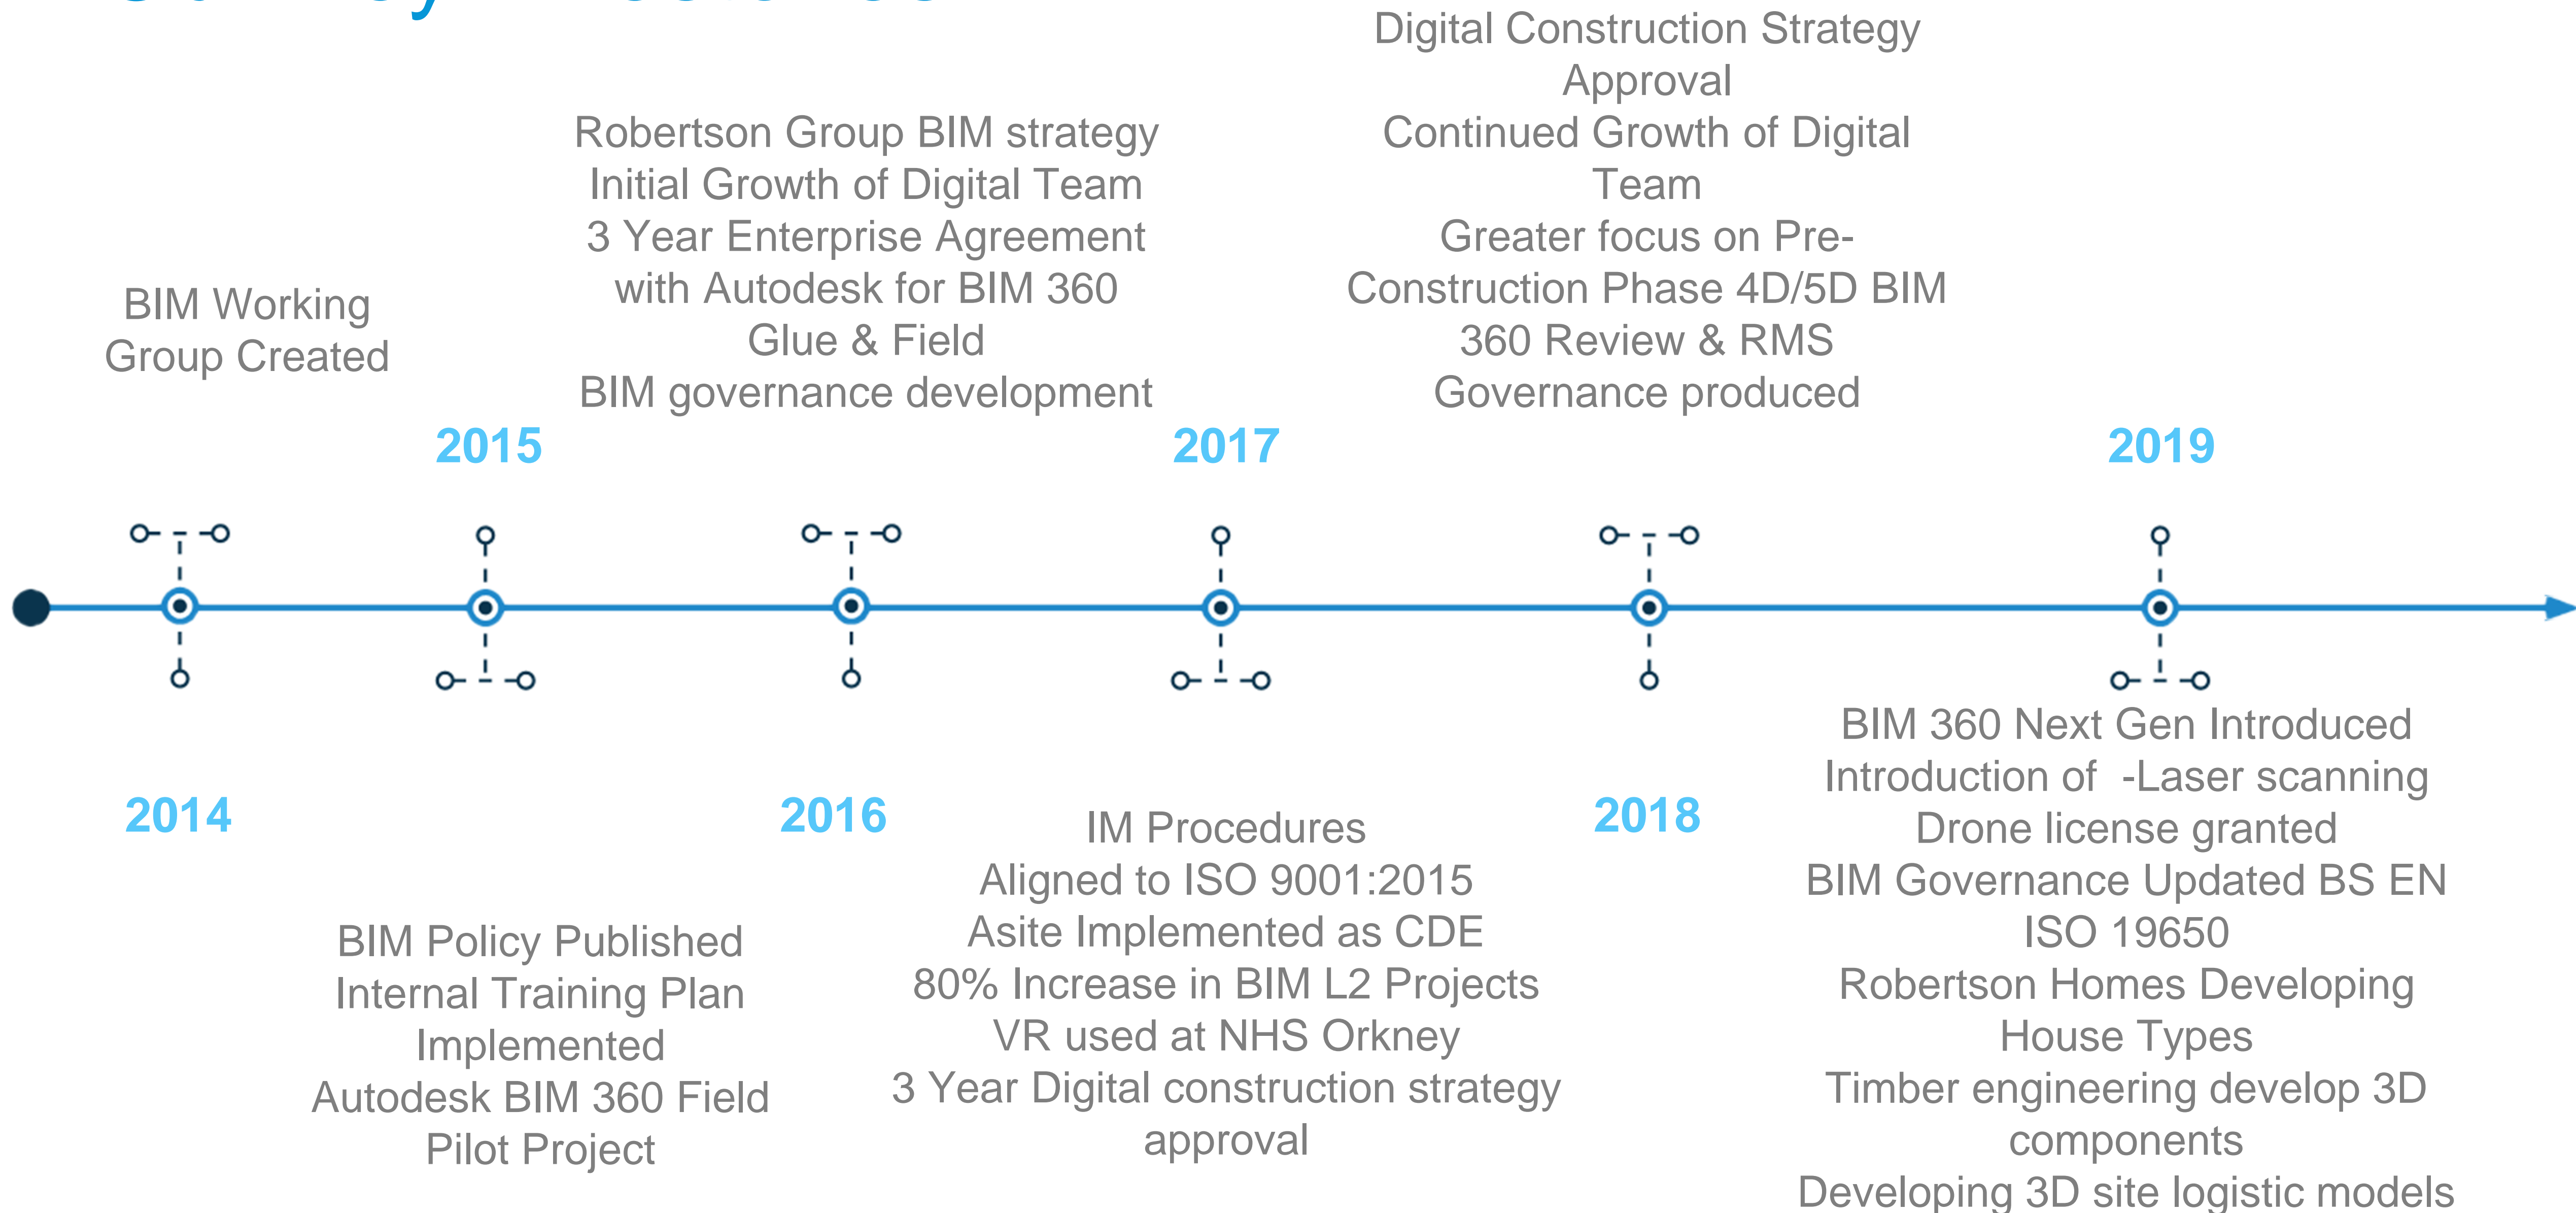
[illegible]

BIM Working Group Created

2014

2015

BIM Policy Published
Internal Training Plan Implemented
Autodesk BIM 360 Field Pilot Project

Robertson Group BIM strategy
Initial Growth of Digital Team
3 Year Enterprise Agreement with Autodesk for BIM 360 Glue & Field
BIM governance development

2016

2017

IM Procedures
Aligned to ISO 9001:2015
Asite Implemented as CDE
80% Increase in BIM L2 Projects
VR used at NHS Orkney
3 Year Digital construction strategy approval

Digital Construction Strategy Approval
Continued Growth of Digital Team
Greater focus on Pre-Construction Phase 4D/5D BIM 360 Review & RMS
Governance produced

2018

2019

BIM 360 Next Gen Introduced
Introduction of -Laser scanning
Drone license granted
BIM Governance Updated BS EN ISO 19650
Robertson Homes Developing House Types
Timber engineering develop 3D components
Developing 3D site logistic models